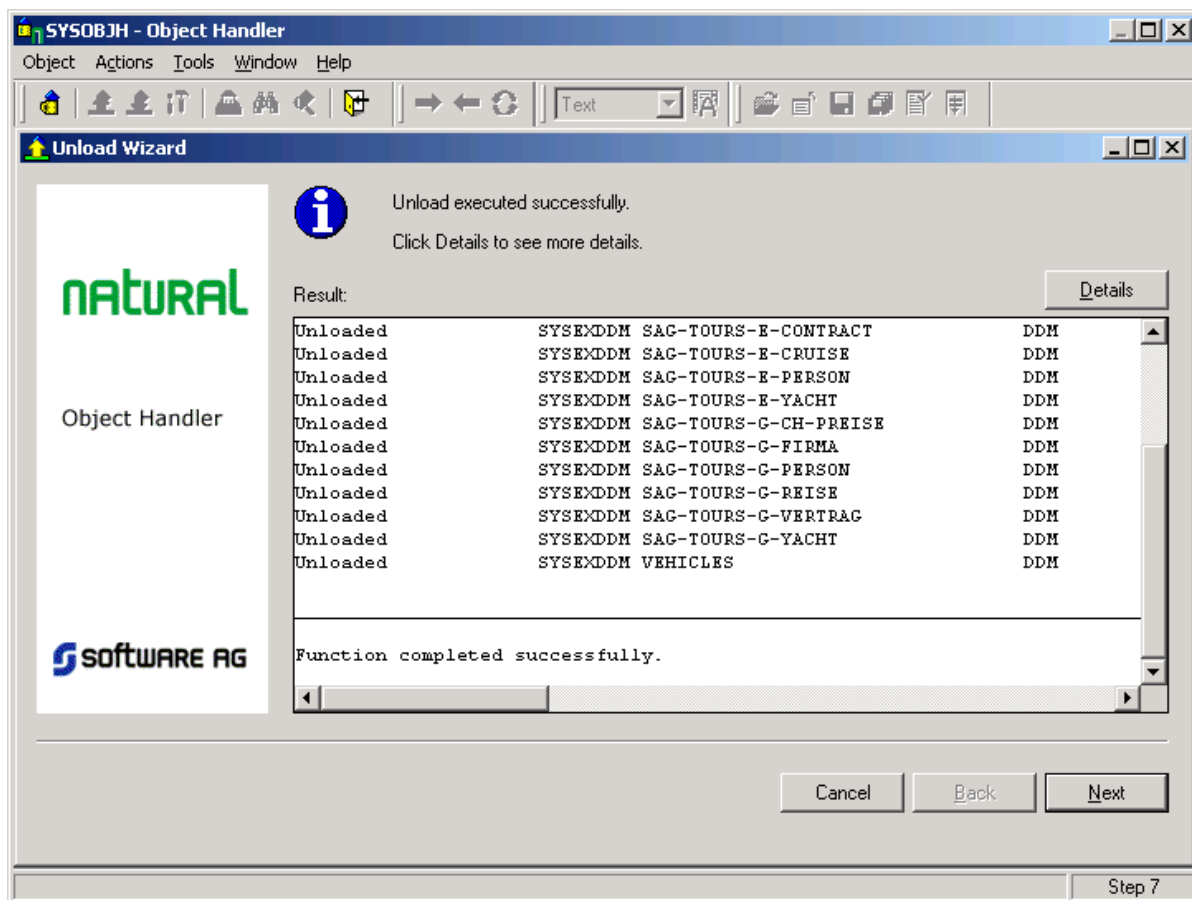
SYSOBJH - Object Handler

Object Actions Tools Window Help

Text

Unload Wizard

NATURAL

Object Handler

SOFTWARE AG

Unload executed successfully.

Click Details to see more details.

Result:

Details

| | | |
|---|---|---|
| Unloaded | SYSEXDDM SAG-TOURS-E-CONTRACT | DDM |
| Unloaded | SYSEXDDM SAG-TOURS-E-CRUISE | DDM |
| Unloaded | SYSEXDDM SAG-TOURS-E-PERSON | DDM |
| Unloaded | SYSEXDDM SAG-TOURS-E-YACHT | DDM |
| Unloaded | SYSEXDDM SAG-TOURS-G-CH-PREISE | DDM |
| Unloaded | SYSEXDDM SAG-TOURS-G-FIRMA | DDM |
| Unloaded | SYSEXDDM SAG-TOURS-G-PERSON | DDM |
| Unloaded | SYSEXDDM SAG-TOURS-G-REISE | DDM |
| Unloaded | SYSEXDDM SAG-TOURS-G-VERTRAG | DDM |
| Unloaded | SYSEXDDM SAG-TOURS-G-YACHT | DDM |
| Unloaded | SYSEXDDM VEHICLES | DDM |

Function completed successfully.

Cancel Back Next

Step 7